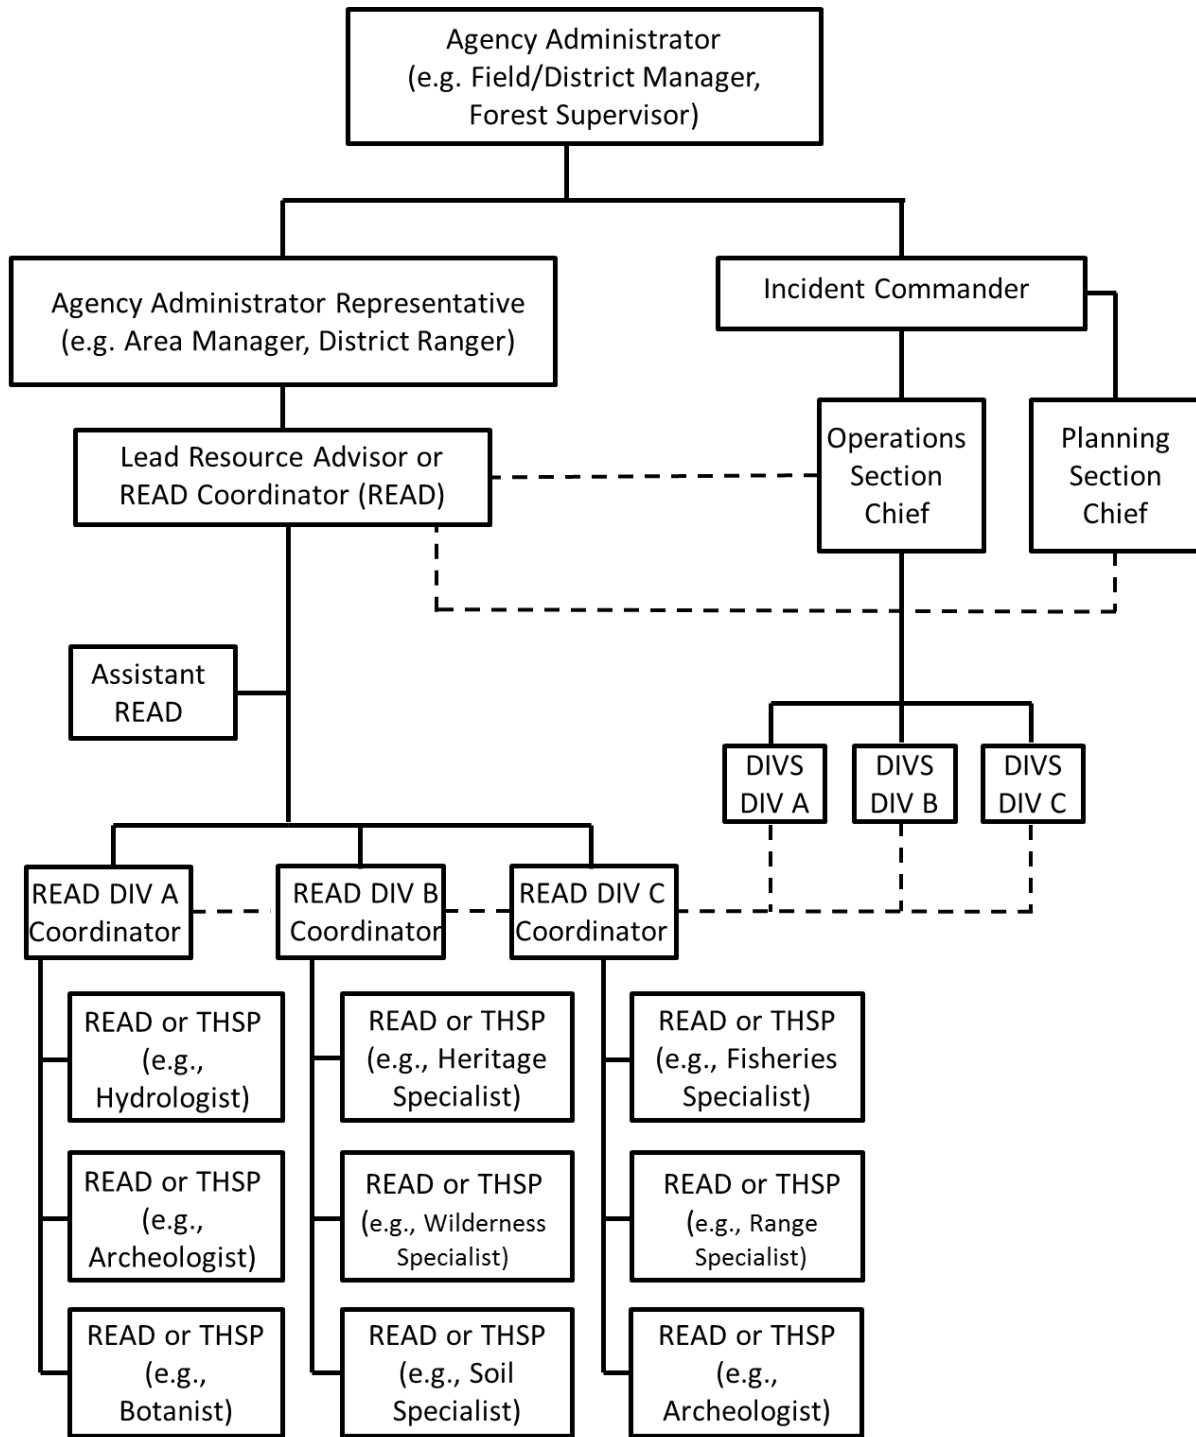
Agency Administrator
(e.g. Field/District Manager, Forest Supervisor)

Agency Administrator Representative
(e.g. Area Manager, District Ranger)

Incident Commander

Lead Resource Advisor or READ Coordinator (READ)

Operations Section Chief

Planning Section Chief

Assistant READ

DIVS DIV A

DIVS DIV B

DIVS DIV C

READ DIV A Coordinator

READ DIV B Coordinator

READ DIV C Coordinator

READ or THSP (e.g., Hydrologist)

READ or THSP (e.g., Archeologist)

READ or THSP (e.g., Botanist)

READ or THSP (e.g., Heritage Specialist)

READ or THSP (e.g., Wilderness Specialist)

READ or THSP (e.g., Soil Specialist)

READ or THSP (e.g., Fisheries Specialist)

READ or THSP (e.g., Range Specialist)

READ or THSP (e.g., Archeologist)